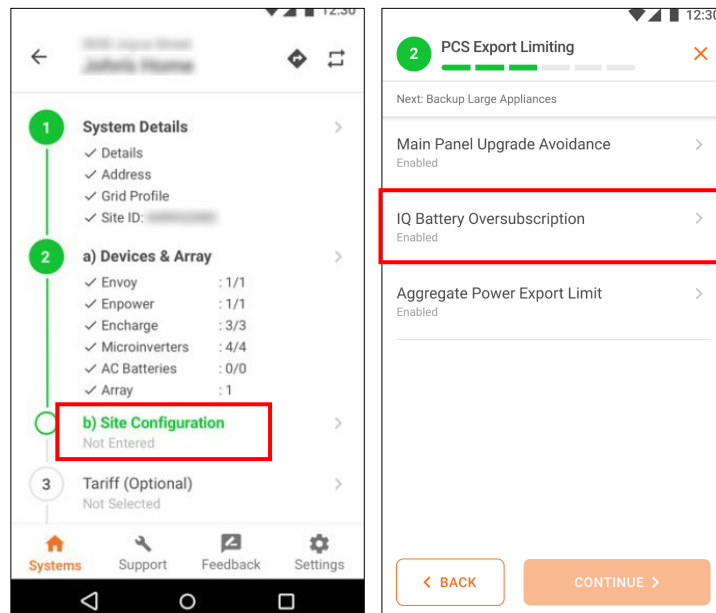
12:30

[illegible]
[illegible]

1 System Details
✓ Details
✓ Address
✓ Grid Profile
✓ Site ID: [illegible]

2 a) Devices & Array
✓ Envoy : 1/1
✓ Enpower : 1/1
✓ Encharge : 3/3
✓ Microinverters : 4/4
✓ AC Batteries : 0/0
✓ Array : 1

b) Site Configuration
Not Entered

3 Tariff (Optional)
Not Selected

Systems Support Feedback Settings

12:30

2 PCS Export Limiting

Next: Backup Large Appliances

Main Panel Upgrade Avoidance
Enabled

IQ Battery Oversubscription
Enabled

Aggregate Power Export Limit
Enabled

BACK

CONTINUE